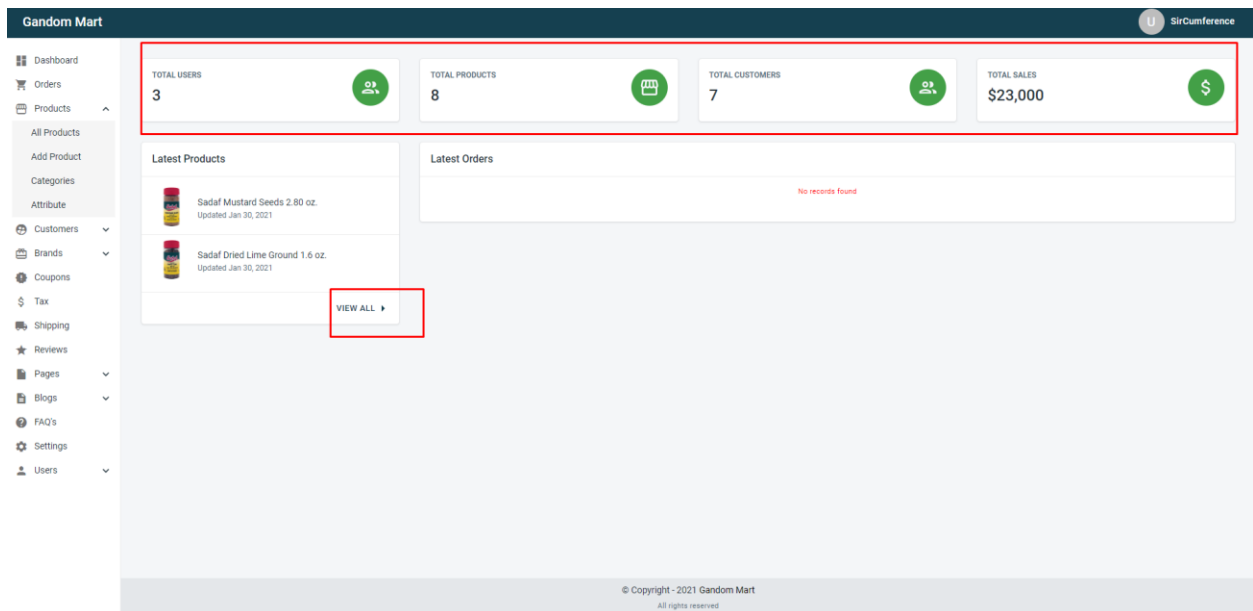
Gandom Mart

U SirCumference

Dashboard
Orders
Products
All Products
Add Product
Categories
Attribute
Customers
Brands
Coupons
$ Tax
Shipping
Reviews
Pages
Blogs
FAQ's
Settings
Users

TOTAL USERS
3

TOTAL PRODUCTS
8

TOTAL CUSTOMERS
7

TOTAL SALES
$23,000

$

Latest Products

Sadaf Mustard Seeds 2.80 oz.
Updated Jan 30, 2021

Sadaf Dried Lime Ground 1.6 oz.
Updated Jan 30, 2021

VIEW ALL

Latest Orders

No records found

© Copyright - 2021 Gandom Mart
All rights reserved